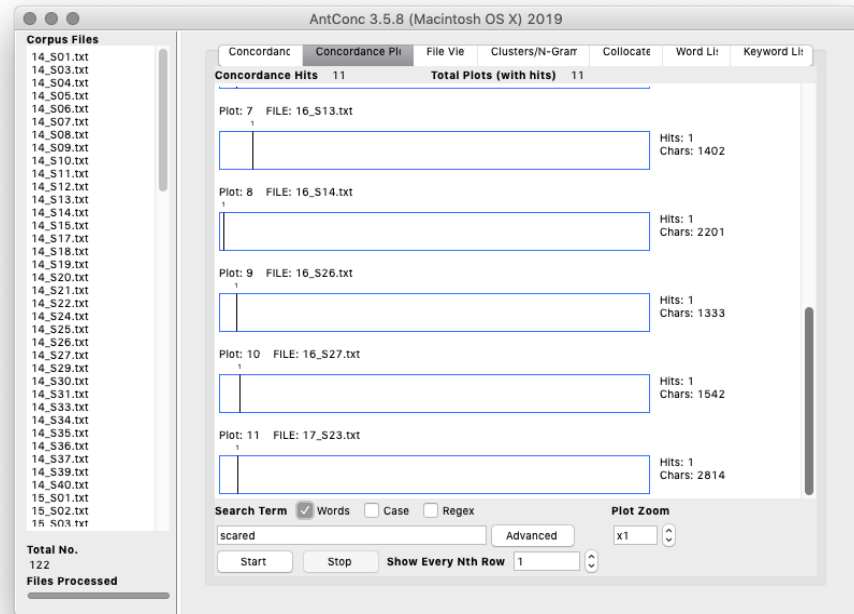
AntConc 3.5.8 (Macintosh OS X) 2019

Corpus Files
14_S01.txt
14_S03.txt
14_S04.txt
14_S05.txt
14_S06.txt
14_S07.txt
14_S08.txt
14_S09.txt
14_S10.txt
14_S11.txt
14_S12.txt
14_S13.txt
14_S14.txt
14_S15.txt
14_S17.txt
14_S18.txt
14_S19.txt
14_S20.txt
14_S21.txt
14_S22.txt
14_S24.txt
14_S25.txt
14_S26.txt
14_S27.txt
14_S29.txt
14_S30.txt
14_S31.txt
14_S33.txt
14_S34.txt
14_S35.txt
14_S36.txt
14_S37.txt
14_S39.txt
14_S40.txt
15_S01.txt
15_S02.txt
15_S03.txt

Total No.
122
Files Processed

Concordanc | Concordance Pl | File Vie | Clusters/N-Gram | Collocate | Word Lis | Keyword Lis

Concordance Hits 11 Total Plots (with hits) 11

Plot: 7 FILE: 16_S13.txt
1
Hits: 1
Chars: 1402

Plot: 8 FILE: 16_S14.txt
1
Hits: 1
Chars: 2201

Plot: 9 FILE: 16_S26.txt
1
Hits: 1
Chars: 1333

Plot: 10 FILE: 16_S27.txt
1
Hits: 1
Chars: 1542

Plot: 11 FILE: 17_S23.txt
1
Hits: 1
Chars: 2814

Search Term ✓ Words Case Regex
scared Advanced
Start Stop Show Every Nth Row 1

Plot Zoom
x1